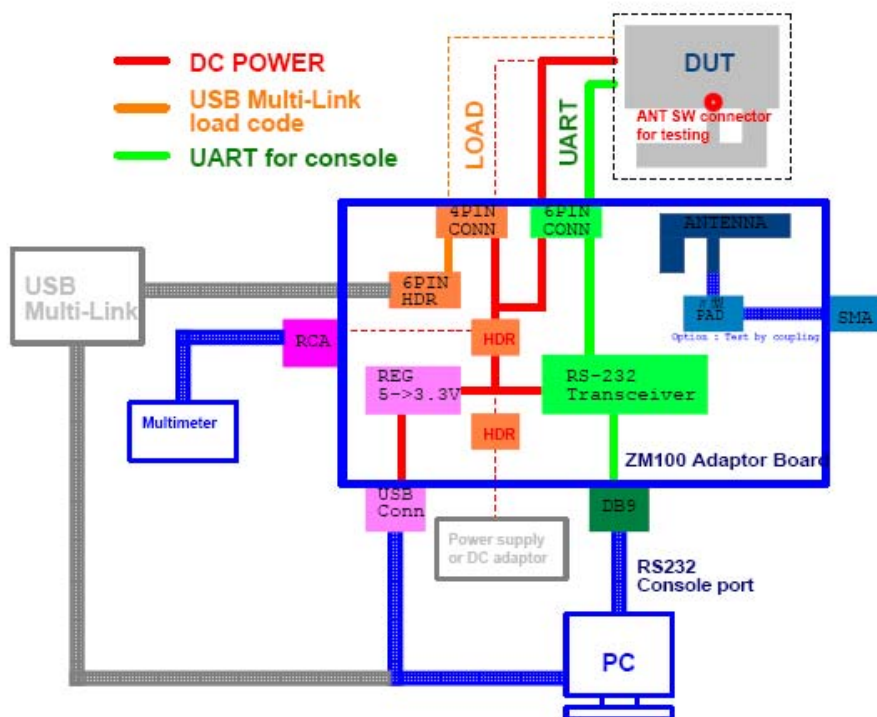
DC POWER
USB Multi-Link load code
UART for console

DUT
ANT SW connector for testing

LOAD
UART

4PIN CONN
6PIN CONN
ANTENNA

USB Multi-Link
6PIN HDR
RF PAD
SMA
Option : Test by coupling
RCA
HDR
REG 5->3.3V
RS-232 Transceiver
Multimeter
HDR
ZM100 Adaptor Board
USB Conn
DB9
Power supply or DC adaptor
RS232 Console port
PC